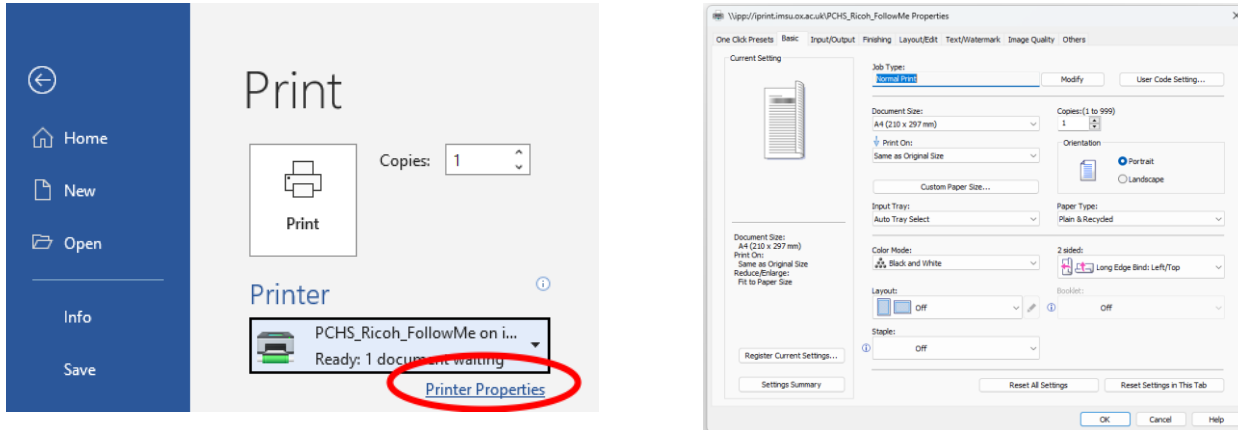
Home

New

Open

Info

Save

Print

Print

Copies: 1

Printer

PCHS_Ricoh_FollowMe on i...
Ready: 1 document waiting

Printer Properties

\\ipp://iprint.imsu.ox.ac.uk\PCHS_Ricoh_FollowMe Properties

One Click Presets Basic Input/Output Finishing Layout/Edit Text/Watermark Image Quality Others

Current Setting

Job Type:
Normal Print
Modify
User Code Setting...

Document Size:
A4 (210 x 297 mm)

Copies:(1 to 999)
1

Print On:
Same as Original Size

Orientation
Portrait
Landscape

Custom Paper Size...

Input Tray:
Auto Tray Select

Paper Type:
Plain & Recycled

Document Size:
A4 (210 x 297 mm)
Print On:
Same as Original Size
Reduce/Enlarge:
Fit to Paper Size

Color Mode:
Black and White

2 sided:
Long Edge Bind: Left/Top

Layout:
Off

Booklet:
Off

Staple:
Off

Register Current Settings...

Settings Summary

Reset All Settings

Reset Settings in This Tab

OK Cancel Help